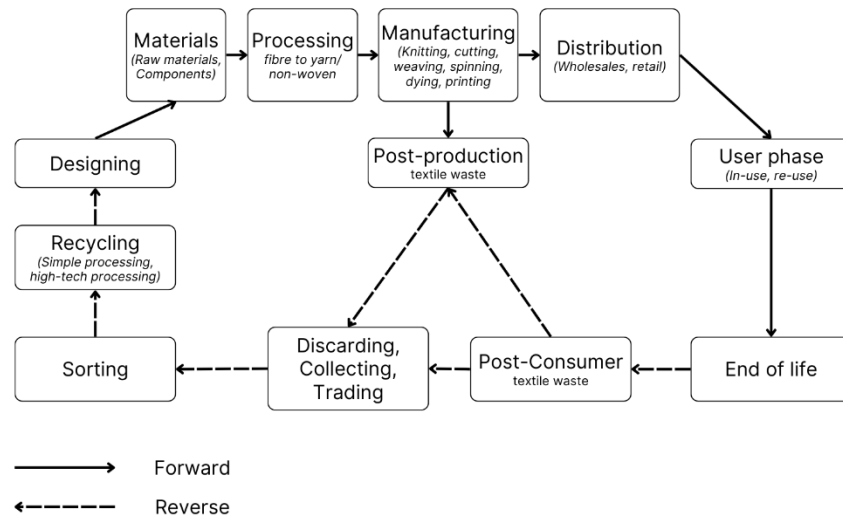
Materials
(Raw materials, Components)

Processing
fibre to yarn/ non-woven

Manufacturing
(Knitting, cutting, weaving, spinning, dying, printing

Distribution
(Wholesales, retail)

Designing

Post-production
textile waste

User phase
(In-use, re-use)

Recycling
(Simple processing, high-tech processing)

Sorting

Discarding, Collecting, Trading

Post-Consumer
textile waste

End of life

Forward

Reverse